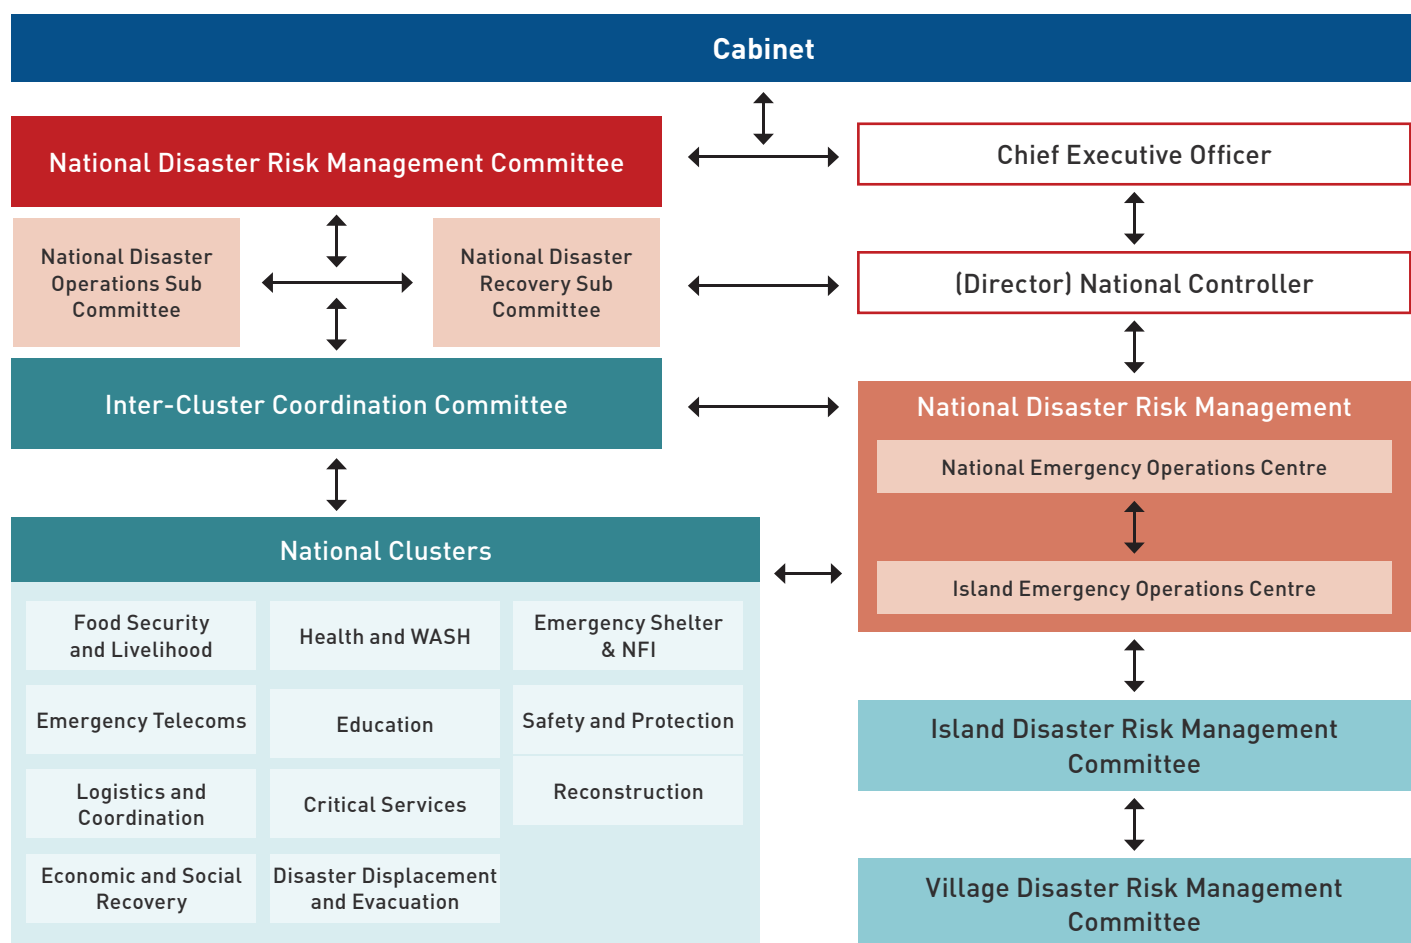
Cabinet

National Disaster Risk Management Committee

Chief Executive Officer

National Disaster Operations Sub Committee

National Disaster Recovery Sub Committee

(Director) National Controller

Inter-Cluster Coordination Committee

National Disaster Risk Management

National Emergency Operations Centre

Island Emergency Operations Centre

National Clusters

Food Security and Livelihood

Health and WASH

Emergency Shelter & NFI

Emergency Telecoms

Education

Safety and Protection

Logistics and Coordination

Critical Services

Reconstruction

Economic and Social Recovery

Disaster Displacement and Evacuation

Island Disaster Risk Management Committee

Village Disaster Risk Management Committee